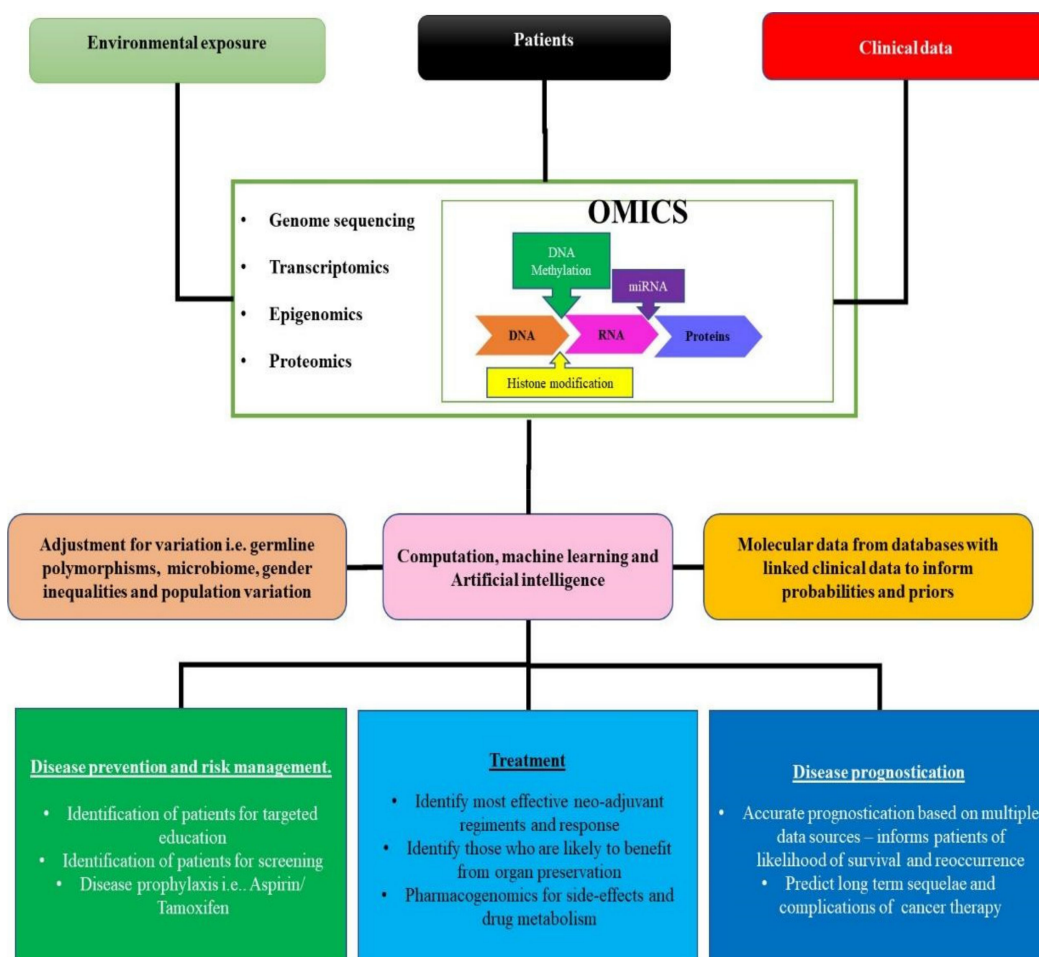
Environmental exposure

Patients

Clinical data

- Genome sequencing
- Transcriptomics
- Epigenomics
- Proteomics

OMICS

DNA Methylation

miRNA

DNA

RNA

Proteins

Histone modification

Adjustment for variation i.e. germline polymorphisms, microbiome, gender inequalities and population variation

Computation, machine learning and Artificial intelligence

Molecular data from databases with linked clinical data to inform probabilities and priors

Disease prevention and risk management.

- Identification of patients for targeted education
- Identification of patients for screening
- Disease prophylaxis i.e.. Aspirin/ Tamoxifen

Treatment

- Identify most effective neo-adjuvant regiments and response
- Identify those who are likely to benefit from organ preservation
- Pharmacogenomics for side-effects and drug metabolism

Disease prognostication

- Accurate prognostication based on multiple data sources – informs patients of likelihood of survival and reoccurrence
- Predict long term sequelae and complications of cancer therapy